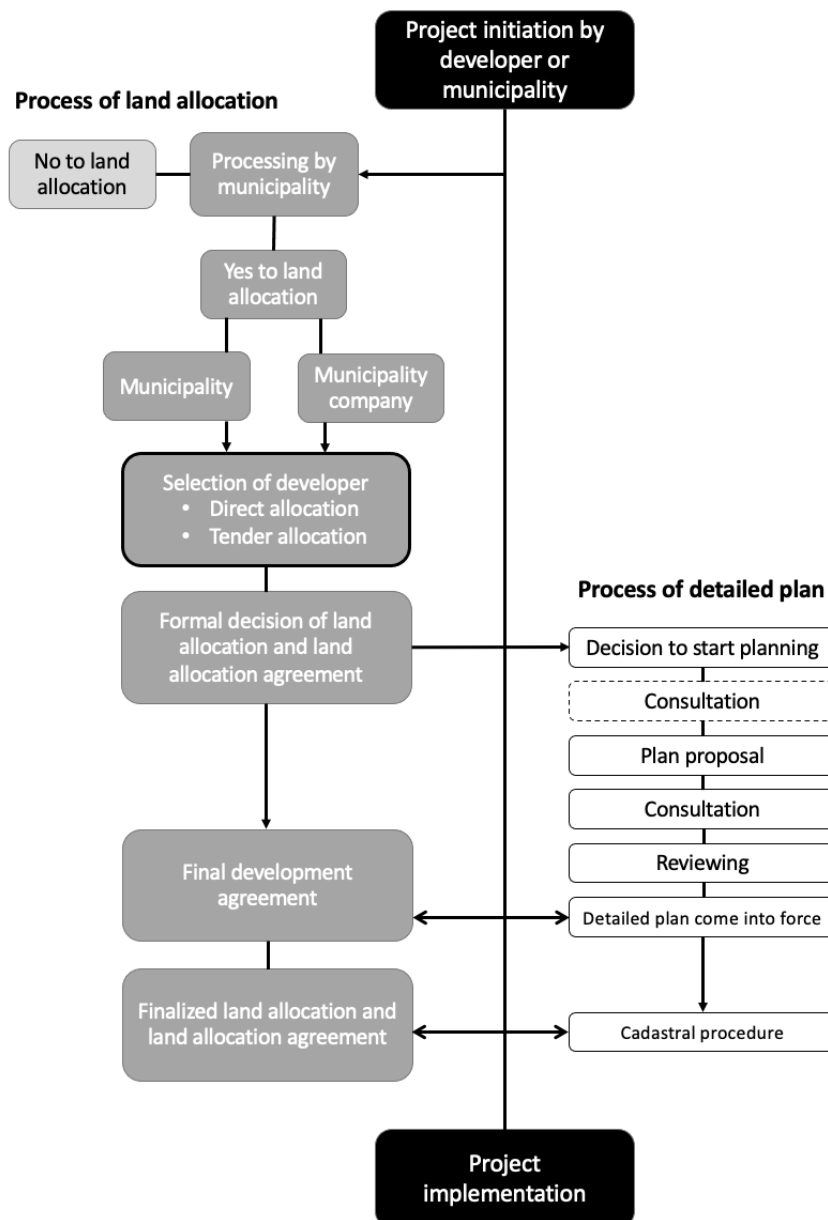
Project initiation by developer or municipality

Process of land allocation

No to land allocation

Processing by municipality

Yes to land allocation

Municipality

Municipality company

Selection of developer
• Direct allocation
• Tender allocation

Formal decision of land allocation and land allocation agreement

Final development agreement

Finalized land allocation and land allocation agreement

Process of detailed plan

Decision to start planning

Consultation

Plan proposal

Consultation

Reviewing

Detailed plan come into force

Cadastral procedure

Project implementation